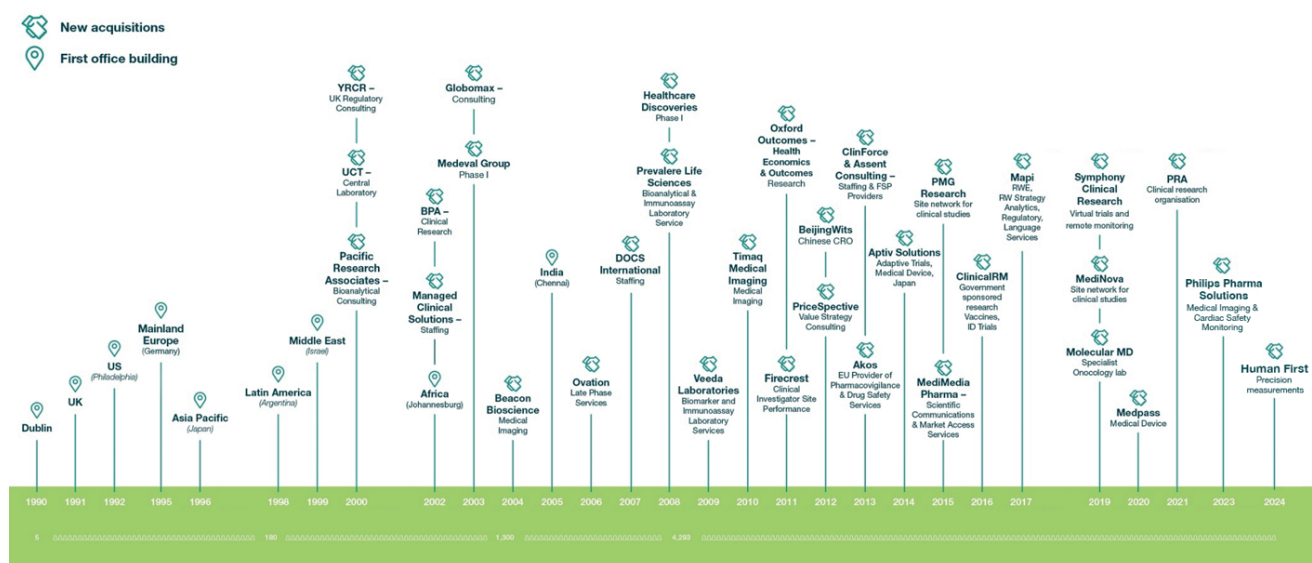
New acquisitions

First office building

Dublin

UK

US
(Philadelphia)

Mainland Europe
(Germany)

Asia Pacific
(Japan)

Latin America
(Argentina)

Middle East
(Israel)

YRCR –
UK Regulatory Consulting

UCT –
Central Laboratory

Pacific Research Associates –
Bioanalytical Consulting

BPA –
Clinical Research

Managed Clinical Solutions –
Staffing

Africa
(Johannesburg)

Globomax –
Consulting

Medeval Group
Phase I

Beacon Bioscience
Medical Imaging

India
(Chennai)

Ovation
Late Phase Services

DOCS International
Staffing

Healthcare Discoveries
Phase I

Prevalere Life Sciences
Bioanalytical & Immunoassay Laboratory Service

Veeda Laboratories
Biomarker and Immunoassay Laboratory Services

Timaq Medical Imaging
Medical Imaging

Oxford Outcomes –
Health Economics & Outcomes Research

Firecrest
Clinical Investigator Site Performance

BeijingWits
Chinese CRO

PriceSpective
Value Strategy Consulting

ClinForce & Assent Consulting –
Staffing & FSP Providers

Akos
EU Provider of Pharmacovigilance & Drug Safety Services

Aptiv Solutions
Adaptive Trials, Medical Device, Japan

PMG Research
Site network for clinical studies

MediMedia Pharma –
Scientific Communications & Market Access Services

ClinicalRM
Government sponsored research Vaccines, ID Trials

Mapi
RWE, RW Strategy Analytics, Regulatory, Language Services

Symphony Clinical Research
Virtual trials and remote monitoring

MediNova
Site network for clinical studies

Molecular MD
Specialist Oncocology lab

Medpass
Medical Device

PRA
Clinical research organisation

Philips Pharma Solutions
Medical Imaging & Cardiac Safety Monitoring

Human First
Precision measurements

1990 1991 1992 1995 1996 1998 1999 2000 2002 2003 2004 2005 2006 2007 2008 2009 2010 2011 2012 2013 2014 2015 2016 2017 2019 2020 2021 2023 2024

5 100 1,300 4,293